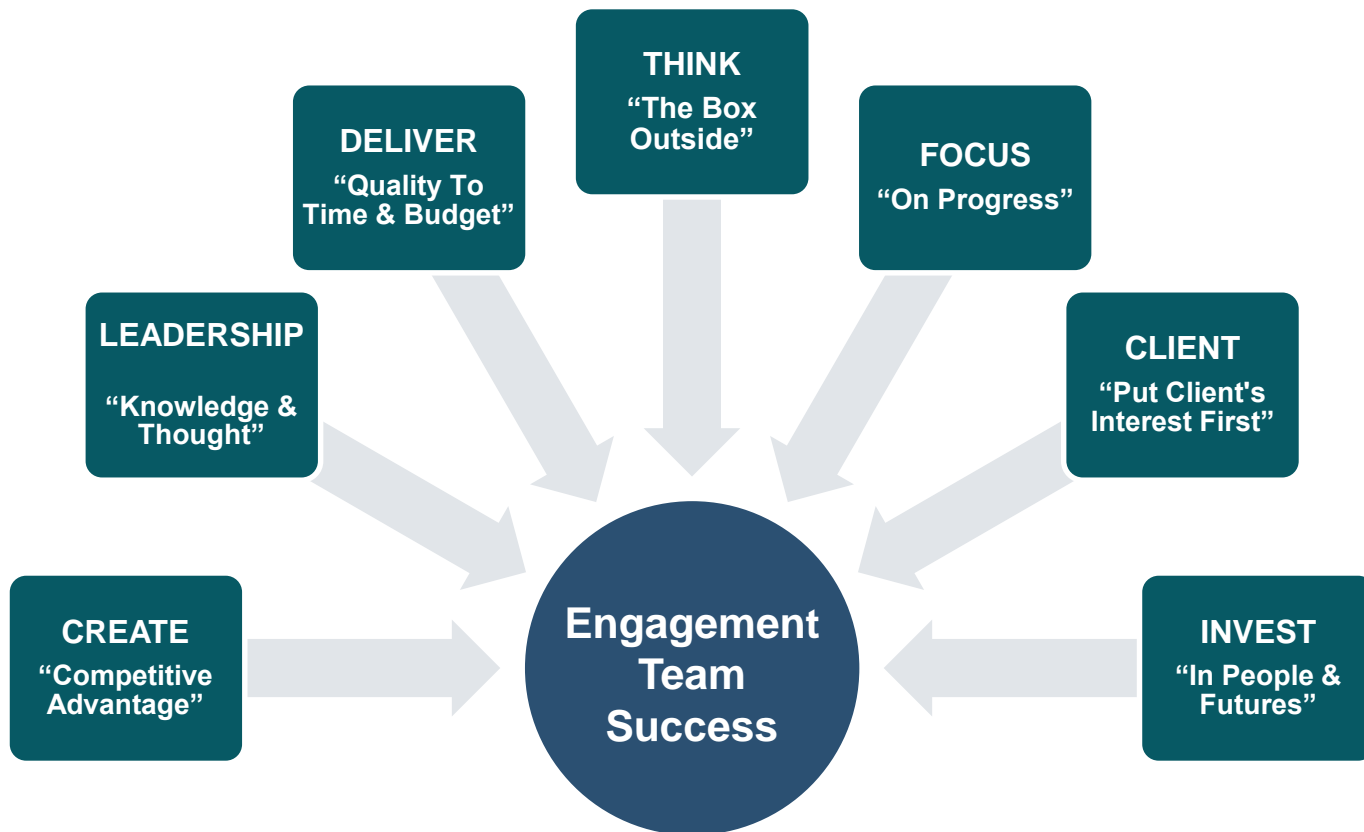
THINK
“The Box Outside”

DELIVER
“Quality To Time & Budget”

FOCUS
“On Progress”

LEADERSHIP
“Knowledge & Thought”

CLIENT
“Put Client's Interest First”

CREATE
“Competitive Advantage”

Engagement Team Success

INVEST
“In People & Futures”